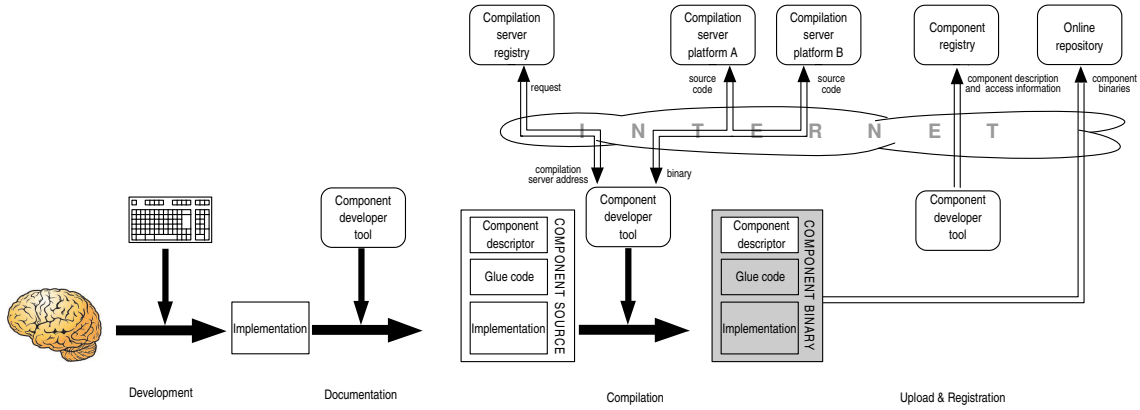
Compilation server registry

Compilation server platform A

Compilation server platform B

Component registry

Online repository

request

source code

source code

component description and access information

component binaries

I N T E R N E T

compilation server address

binary

Component developer tool

Component developer tool

Component developer tool

Component descriptor

Glue code

Implementation

COMPONENT SOURCE

Component descriptor

Glue code

Implementation

COMPONENT BINARY

Implementation

Development

Documentation

Compilation

Upload & Registration